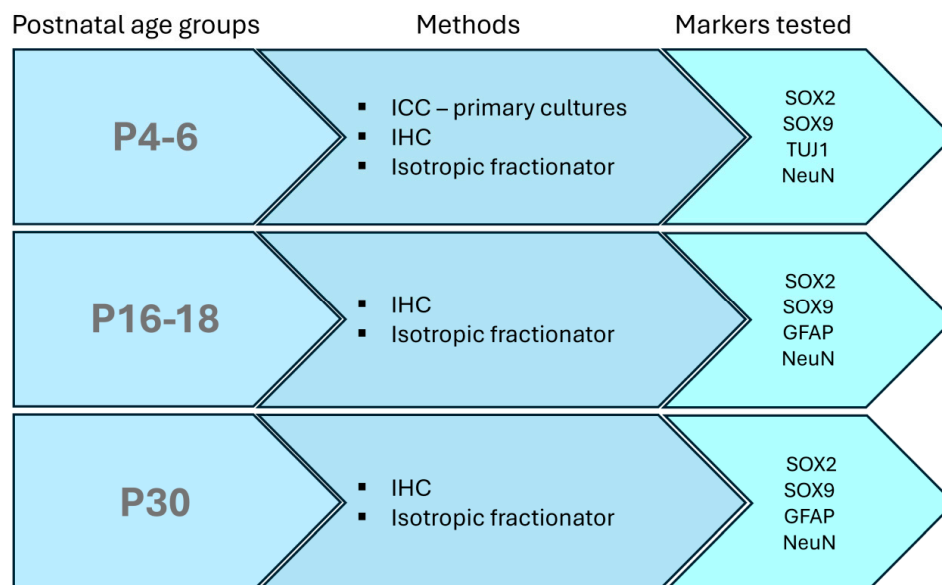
Postnatal age groups

Methods

Markers tested

P4-6

- ICC – primary cultures
- IHC
- Isotropic fractionator

SOX2
SOX9
TUJ1
NeuN

P16-18

- IHC
- Isotropic fractionator

SOX2
SOX9
GFAP
NeuN

P30

- IHC
- Isotropic fractionator

SOX2
SOX9
GFAP
NeuN